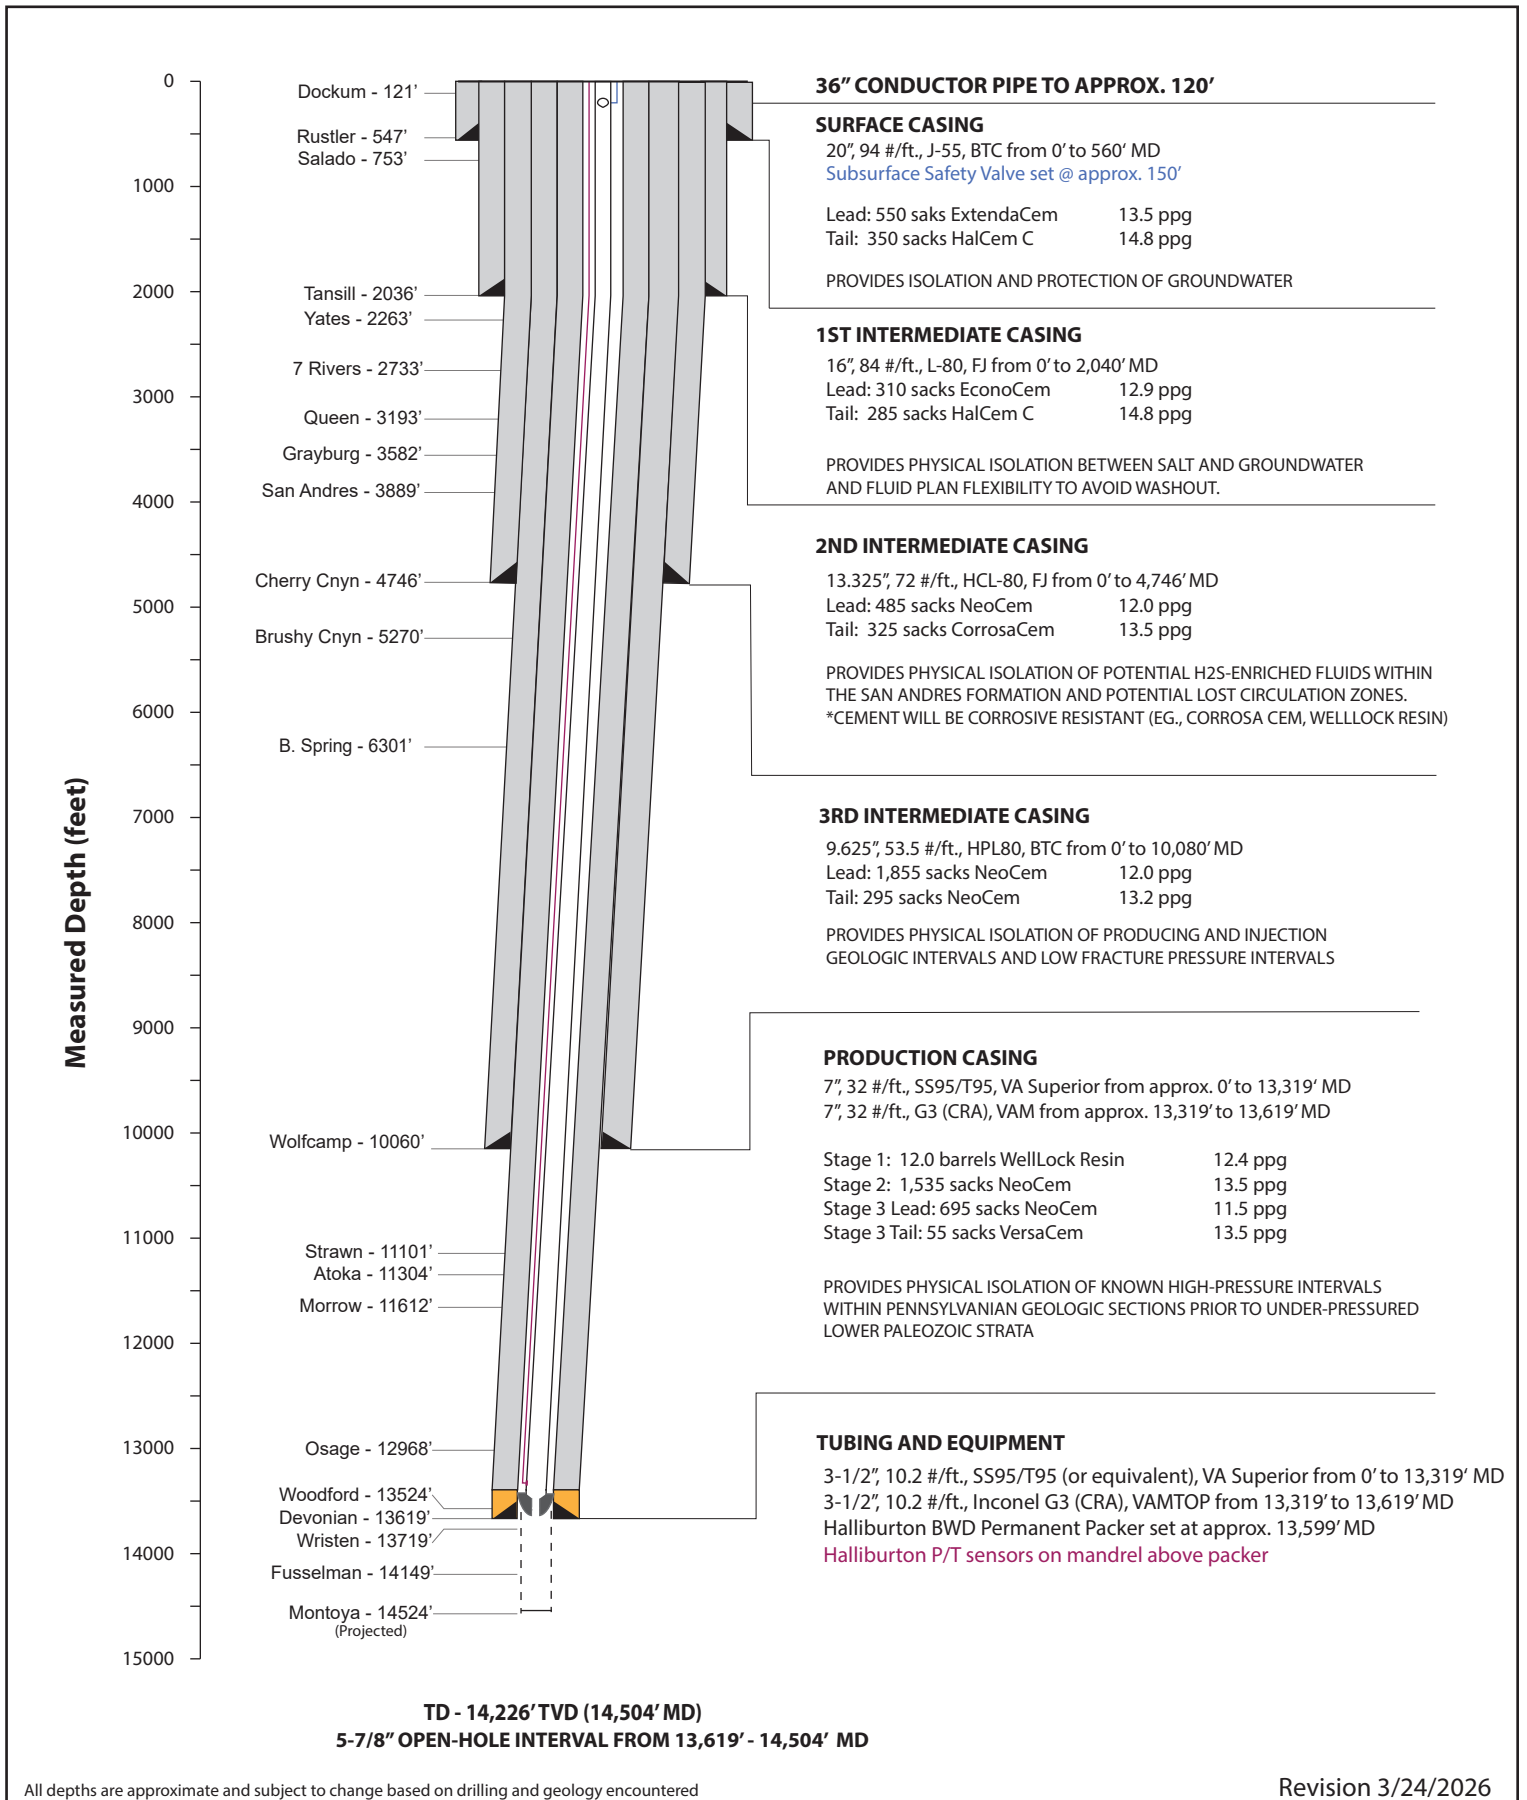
Measured Depth (feet)

0
1000
2000
3000
4000
5000
6000
7000
8000
9000
10000
11000
12000
13000
14000
15000

Dockum - 121'
Rustler - 547'
Salado - 753'
Tansill - 2036'
Yates - 2263'
7 Rivers - 2733'
Queen - 3193'
Grayburg - 3582'
San Andres - 3889'
Cherry Cnyn - 4746'
Brushy Cnyn - 5270'
B. Spring - 6301'
Wolfcamp - 10060'
Strawn - 11101'
Atoka - 11304'
Morrow - 11612'
Osage - 12968'
Woodford - 13524'
Devonian - 13619'
Wristen - 13719'
Fusselman - 14149'
Montoya - 14524'
(Projected)

36" CONDUCTOR PIPE TO APPROX. 120'

SURFACE CASING
20", 94 #/ft., J-55, BTC from 0' to 560' MD
Subsurface Safety Valve set @ approx. 150'

Lead: 550 saks ExtendaCem 13.5 ppg
Tail: 350 sacks HalCem C 14.8 ppg

PROVIDES ISOLATION AND PROTECTION OF GROUNDWATER

1ST INTERMEDIATE CASING
16", 84 #/ft., L-80, FJ from 0' to 2,040' MD
Lead: 310 sacks EconoCem 12.9 ppg
Tail: 285 sacks HalCem C 14.8 ppg

PROVIDES PHYSICAL ISOLATION BETWEEN SALT AND GROUNDWATER AND FLUID PLAN FLEXIBILITY TO AVOID WASHOUT.

2ND INTERMEDIATE CASING
13.325", 72 #/ft., HCL-80, FJ from 0' to 4,746' MD
Lead: 485 sacks NeoCem 12.0 ppg
Tail: 325 sacks CorrosaCem 13.5 ppg

PROVIDES PHYSICAL ISOLATION OF POTENTIAL H2S-ENRICHED FLUIDS WITHIN THE SAN ANDRES FORMATION AND POTENTIAL LOST CIRCULATION ZONES.
*CEMENT WILL BE CORROSIVE RESISTANT (EG., CORROSA CEM, WELLLOCK RESIN)

3RD INTERMEDIATE CASING
9.625", 53.5 #/ft., HPL80, BTC from 0' to 10,080' MD
Lead: 1,855 sacks NeoCem 12.0 ppg
Tail: 295 sacks NeoCem 13.2 ppg

PROVIDES PHYSICAL ISOLATION OF PRODUCING AND INJECTION GEOLOGIC INTERVALS AND LOW FRACTURE PRESSURE INTERVALS

PRODUCTION CASING
7", 32 #/ft., SS95/T95, VA Superior from approx. 0' to 13,319' MD
7", 32 #/ft., G3 (CRA), VAM from approx. 13,319' to 13,619' MD

Stage 1: 12.0 barrels WellLock Resin 12.4 ppg
Stage 2: 1,535 sacks NeoCem 13.5 ppg
Stage 3 Lead: 695 sacks NeoCem 11.5 ppg
Stage 3 Tail: 55 sacks VersaCem 13.5 ppg

PROVIDES PHYSICAL ISOLATION OF KNOWN HIGH-PRESSURE INTERVALS WITHIN PENNSYLVANIAN GEOLOGIC SECTIONS PRIOR TO UNDER-PRESSURED LOWER PALEOZOIC STRATA

TUBING AND EQUIPMENT
3-1/2", 10.2 #/ft., SS95/T95 (or equivalent), VA Superior from 0' to 13,319' MD
3-1/2", 10.2 #/ft., Inconel G3 (CRA), VAMTOP from 13,319' to 13,619' MD
Halliburton BWD Permanent Packer set at approx. 13,599' MD
Halliburton P/T sensors on mandrel above packer

TD - 14,226' TVD (14,504' MD)
5-7/8" OPEN-HOLE INTERVAL FROM 13,619' - 14,504' MD

All depths are approximate and subject to change based on drilling and geology encountered

Revision 3/24/2026